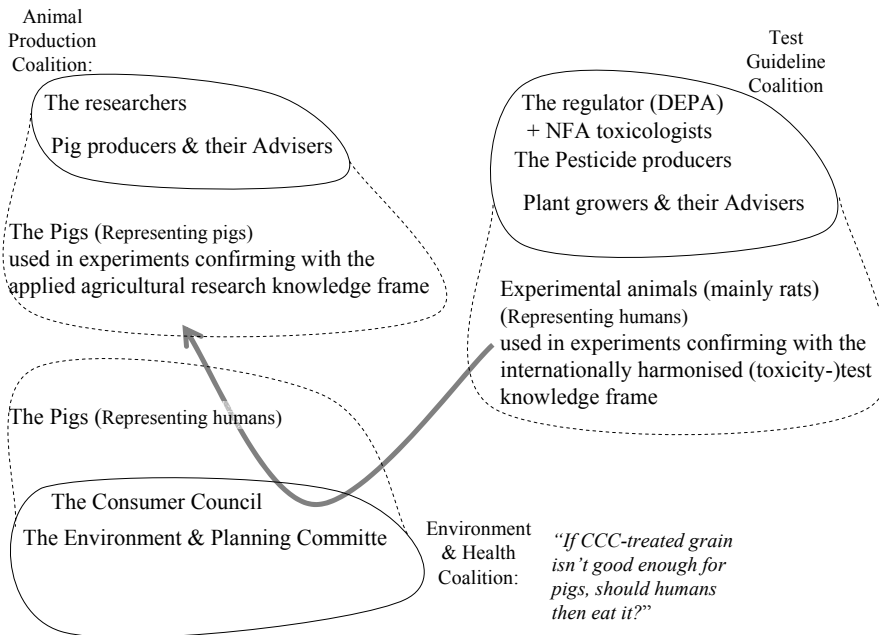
Animal Production Coalition:

The researchers

Pig producers & their Advisers

The Pigs (Representing pigs) used in experiments confirming with the applied agricultural research knowledge frame

Test Guideline Coalition

The regulator (DEPA) + NFA toxicologists

The Pesticide producers

Plant growers & their Advisers

Experimental animals (mainly rats) (Representing humans) used in experiments confirming with the internationally harmonised (toxicity-)test knowledge frame

The Pigs (Representing humans)

The Consumer Council

The Environment & Planning Committe

Environment & Health Coalition:

"If CCC-treated grain isn't good enough for pigs, should humans then eat it?"